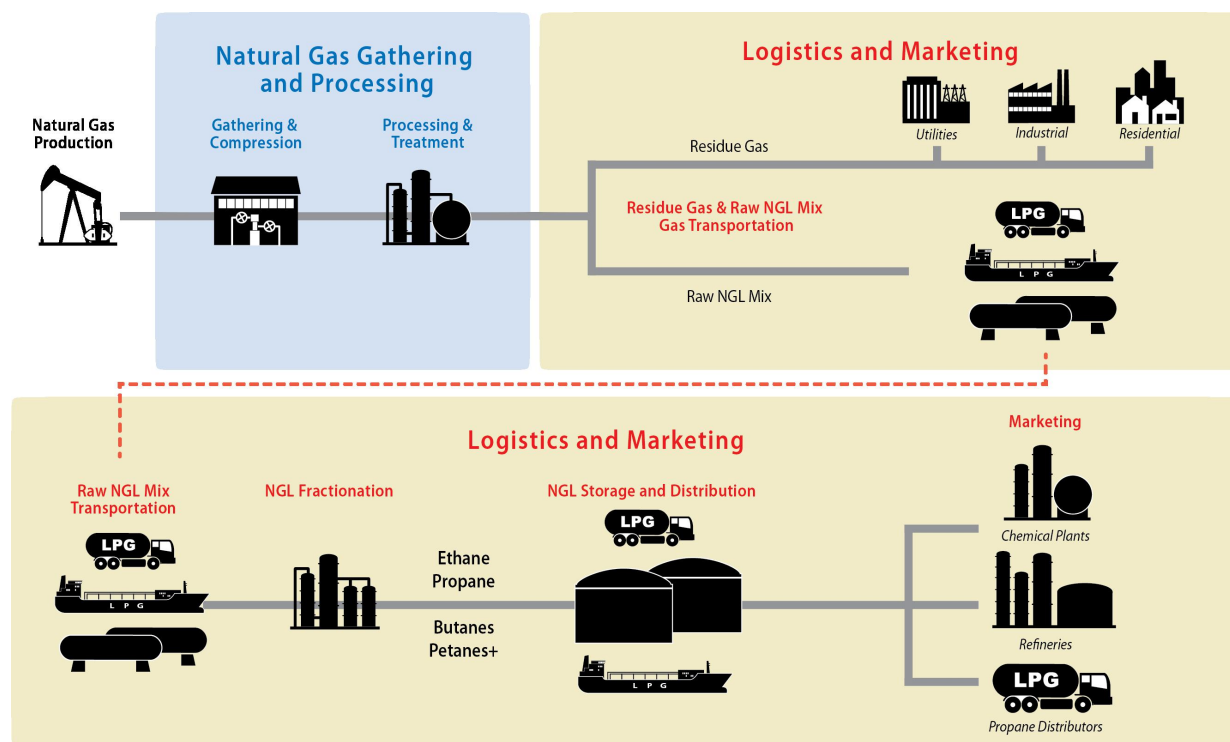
Natural Gas Gathering and Processing

Logistics and Marketing

Natural Gas Production

Gathering & Compression

Processing & Treatment

Utilities

Industrial

Residential

Residue Gas

Residue Gas & Raw NGL Mix Gas Transportation

LPG

L P G

Raw NGL Mix

Logistics and Marketing

Marketing

Raw NGL Mix Transportation

NGL Fractionation

NGL Storage and Distribution

LPG

LPG

L P G

Ethane
Propane

Butanes
Petanes+

L P G

Chemical Plants

Refineries

LPG

Propane Distributors